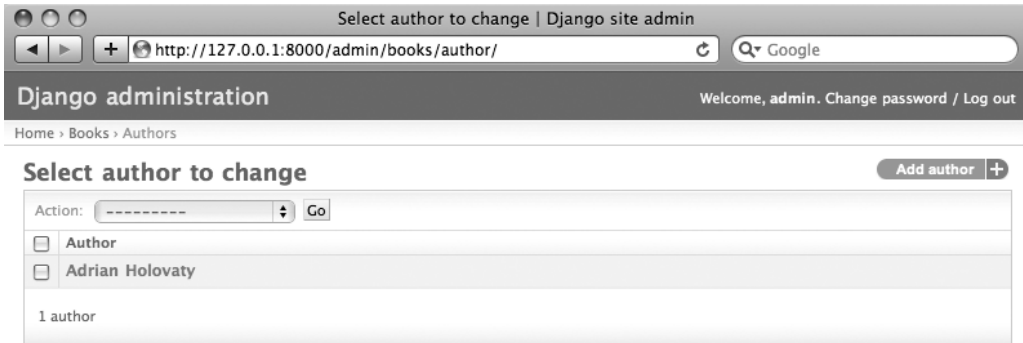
Select author to change | Django site admin

http://127.0.0.1:8000/admin/books/author/

Google

Django administration

Welcome, admin. Change password / Log out

Home › Books › Authors

Select author to change

Add author

Action: ---------- Go

Author

Adrian Holovaty

1 author